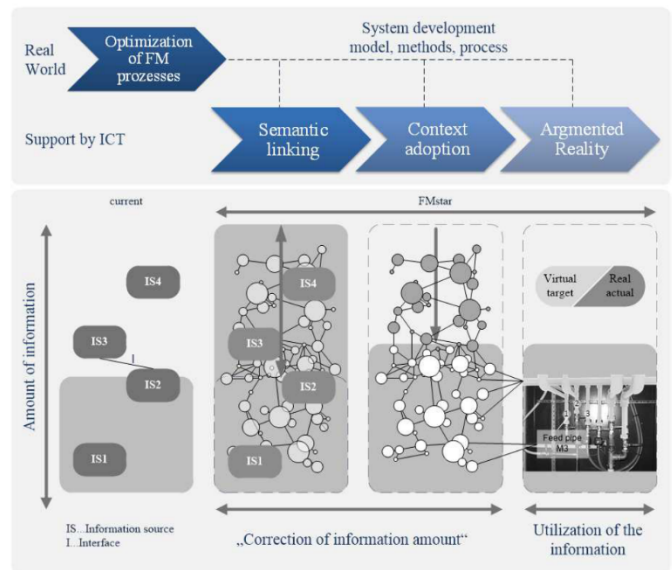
Real World

Optimization of FM prozesses

System development model, methods, process

Support by ICT

Semantic linking

Context adoption

Argmented Reality

current

FMstar

Amount of information

IS4

IS3

I

IS2

IS1

IS4

IS3

IS2

IS1

Virtual target

Real actual

Feed pipe M3

IS...Information source
I...Interface

„Correction of information amount“

Utilization of the information